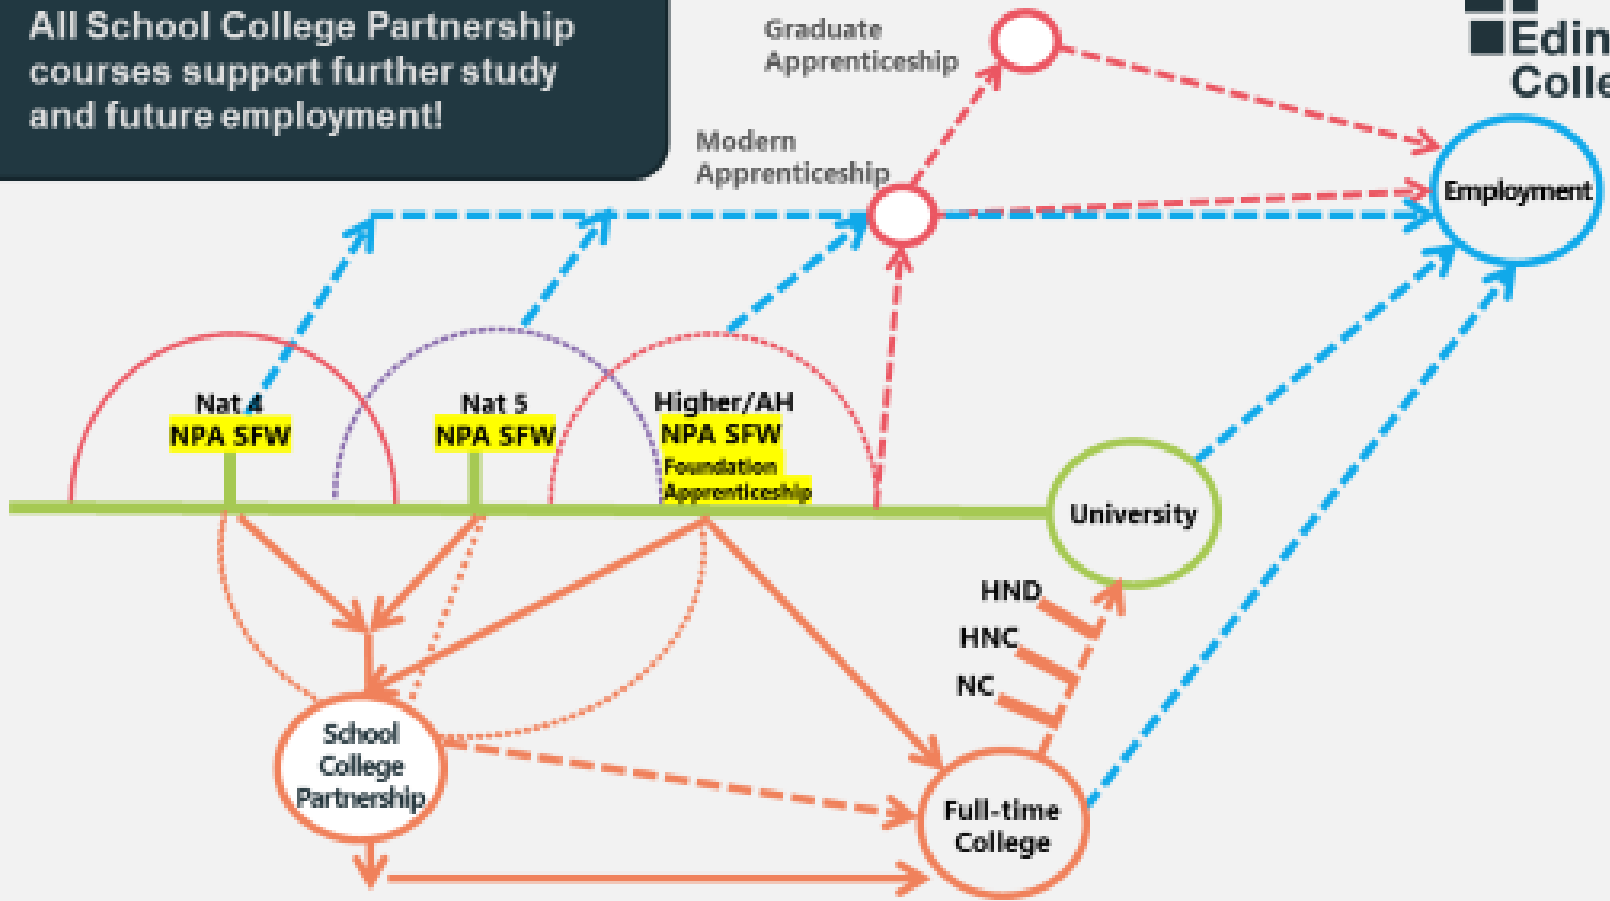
All School College Partnership courses support further study and future employment!

Edin
Colle

Graduate Apprenticeship

Modern Apprenticeship

Employment

Nat 4
NPA SFW

Nat 5
NPA SFW

Higher/AH
NPA SFW
Foundation Apprenticeship

University

HND
HNC
NC

School College Partnership

Full-time College